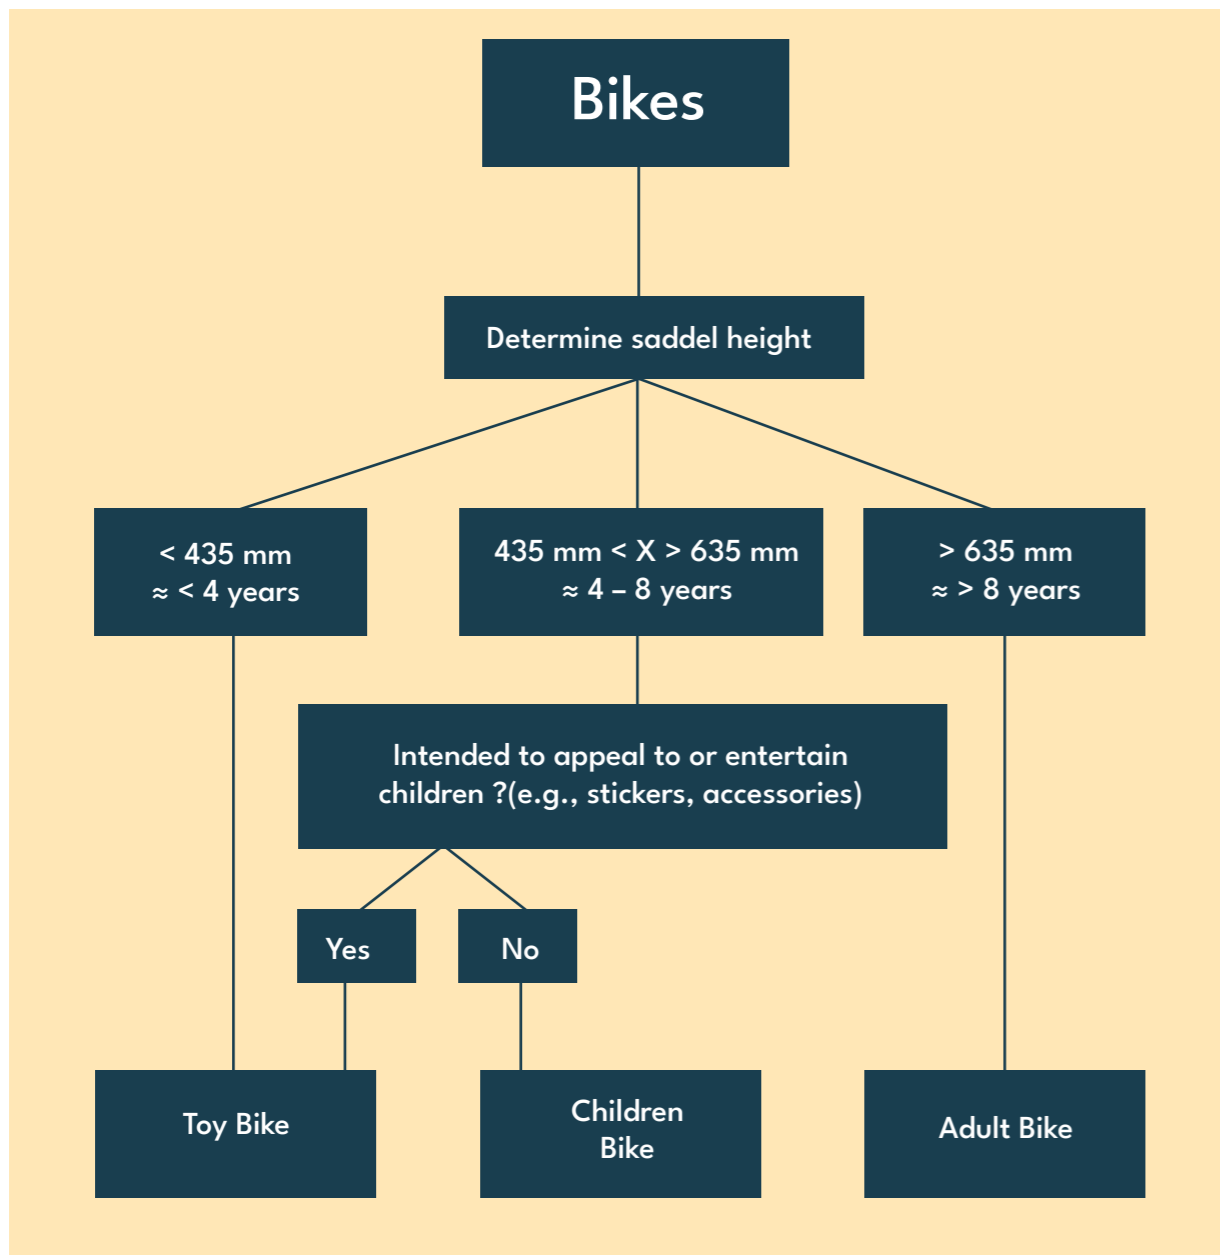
Bikes

Determine saddel height

< 435 mm
≈ < 4 years

435 mm < X > 635 mm
≈ 4 – 8 years

> 635 mm
≈ > 8 years

Intended to appeal to or entertain children ?(e.g., stickers, accessories)

Yes

No

Toy Bike

Children Bike

Adult Bike